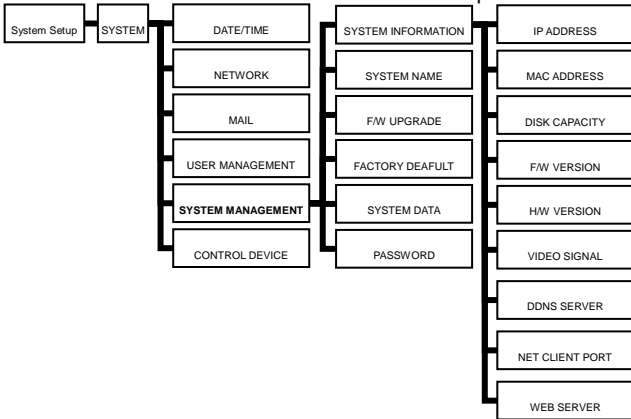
System Setup
SYSTEM
DATE/TIME
NETWORK
MAIL
USER MANAGEMENT
SYSTEM MANAGEMENT
CONTROL DEVICE
SYSTEM INFORMATION
SYSTEM NAME
F/W UPGRADE
FACTORY DEAFULT
SYSTEM DATA
PASSWORD
IP ADDRESS
MAC ADDRESS
DISK CAPACITY
F/W VERSION
H/W VERSION
VIDEO SIGNAL
DDNS SERVER
NET CLIENT PORT
WEB SERVER